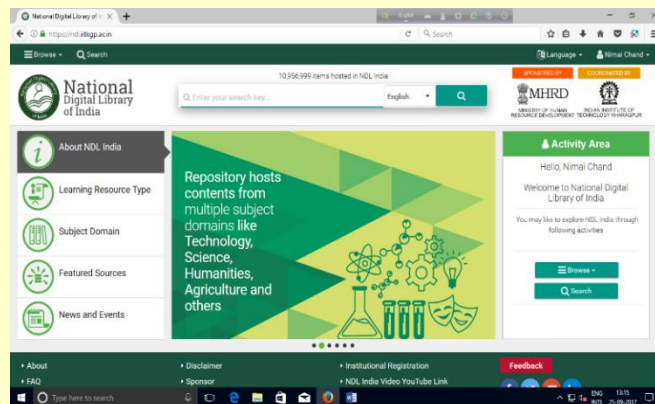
National Digital Library of In ×
+

https://ndl.iitkgp.ac.in
Search

Browse
Search

Language
Nimai Chand

National Digital Library of India

10,956,999 items hosted in NDL India

Enter your search key...
English

SPONSORED BY
MHRD
MINISTRY OF HUMAN RESOURCE DEVELOPMENT

COORDINATED BY
INDIAN INSTITUTE OF TECHNOLOGY KHARAGPUR

About NDL India
Learning Resource Type
Subject Domain
Featured Sources
News and Events

Repository hosts contents from multiple subject domains like Technology, Science, Humanities, Agriculture and others

Activity Area
Hello, Nimai Chand
Welcome to National Digital Library of India
You may like to explore NDL India through following activities
Browse
Search

About
FAQ
Disclaimer
Sponsor
Institutional Registration
NDL India Video YouTube Link
Feedback

Type here to search
ENG INTL
13:15
25-09-2017